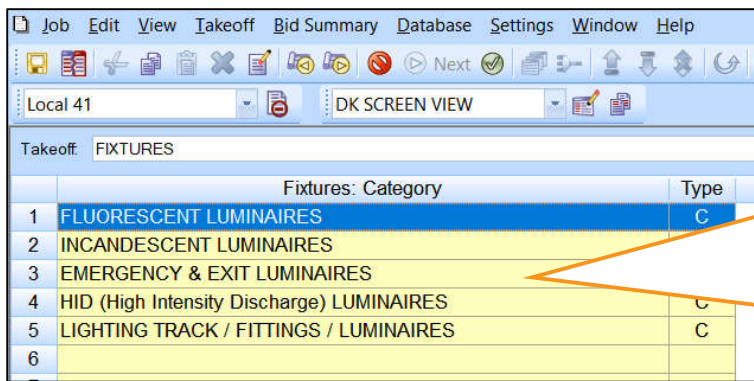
Job Edit View Takeoff Bid Summary Database Settings Window Help

Next

Local 41

DK SCREEN VIEW

Takeoff: FIXTURES

| | Fixtures: Category | Type |
|---|---|---|
| 1 | FLUORESCENT LUMINAIRES | C |
| 2 | INCANDESCENT LUMINAIRES | |
| 3 | EMERGENCY & EXIT LUMINAIRES | |
| 4 | HID (High Intensity Discharge) LUMINAIRES | C |
| 5 | LIGHTING TRACK / FITTINGS / LUMINAIRES | C |
| 6 | | |